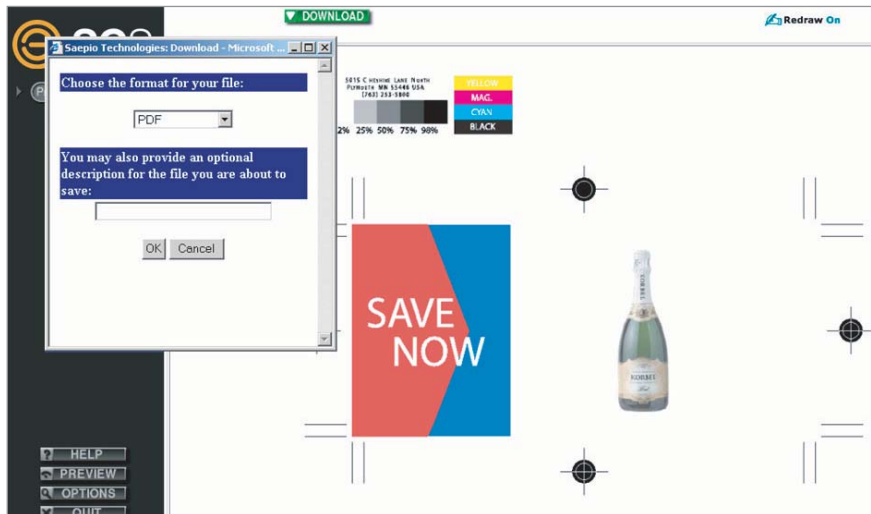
DOWNLOAD

Redraw On

Saepio Technologies: Download - Microsoft ...

Choose the format for your file:

PDF

You may also provide an optional description for the file you are about to save:

OK Cancel

5015 Cheshire Lane North
Plymouth MN 55446 USA
(763) 253-5800

2% 25% 50% 75% 98%

YELLOW
MAG.
CYAN
BLACK

SAVE NOW

KORBEL

HELP
PREVIEW
OPTIONS
QUIT